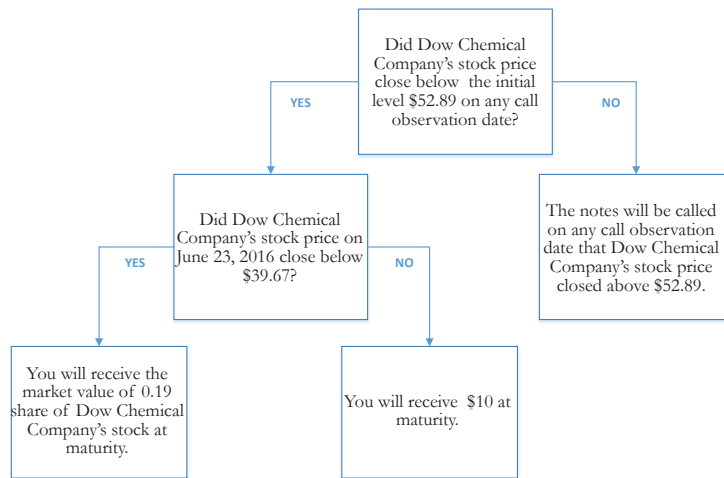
Did Dow Chemical Company's stock price close below the initial level \$52.89 on any call observation date?

YES

NO

Did Dow Chemical Company's stock price on June 23, 2016 close below \$39.67?

The notes will be called on any call observation date that Dow Chemical Company's stock price closed above \$52.89.

YES

NO

You will receive the market value of 0.19 share of Dow Chemical Company's stock at maturity.

You will receive \$10 at maturity.